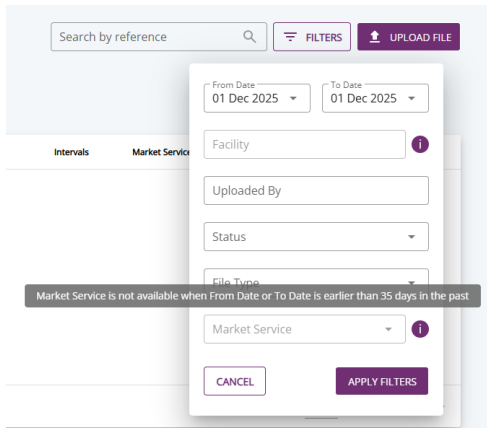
Search by reference

FILTERS

UPLOAD FILE

Intervals

Market Service

From Date
01 Dec 2025

To Date
01 Dec 2025

Facility

Uploaded By

Status

File Type

Market Service is not available when From Date or To Date is earlier than 35 days in the past

Market Service

CANCEL

APPLY FILTERS